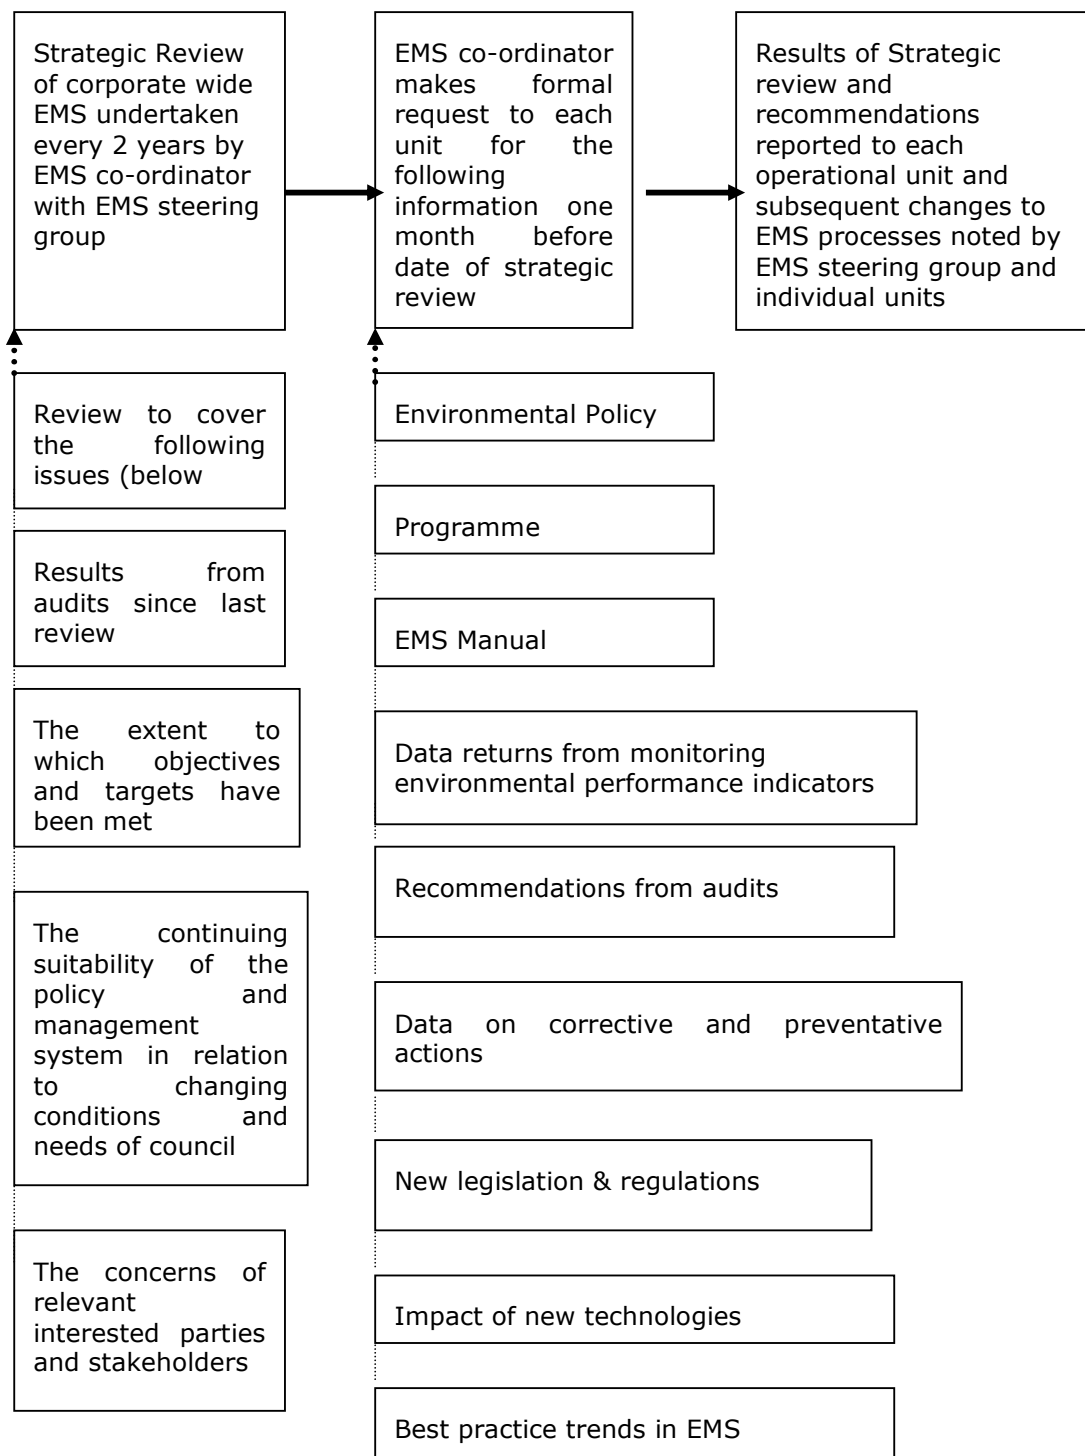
Strategic Review of corporate wide EMS undertaken every 2 years by EMS co-ordinator with EMS steering group

EMS co-ordinator makes formal request to each unit for the following information one month before date of strategic review

Results of Strategic review and recommendations reported to each operational unit and subsequent changes to EMS processes noted by EMS steering group and individual units

Review to cover the following issues (below

Results from audits since last review

The extent to which objectives and targets have been met

The continuing suitability of the policy and management system in relation to changing conditions and needs of council

The concerns of relevant interested parties and stakeholders

Environmental Policy

Programme

EMS Manual

Data returns from monitoring environmental performance indicators

Recommendations from audits

Data on corrective and preventative actions

New legislation & regulations

Impact of new technologies

Best practice trends in EMS